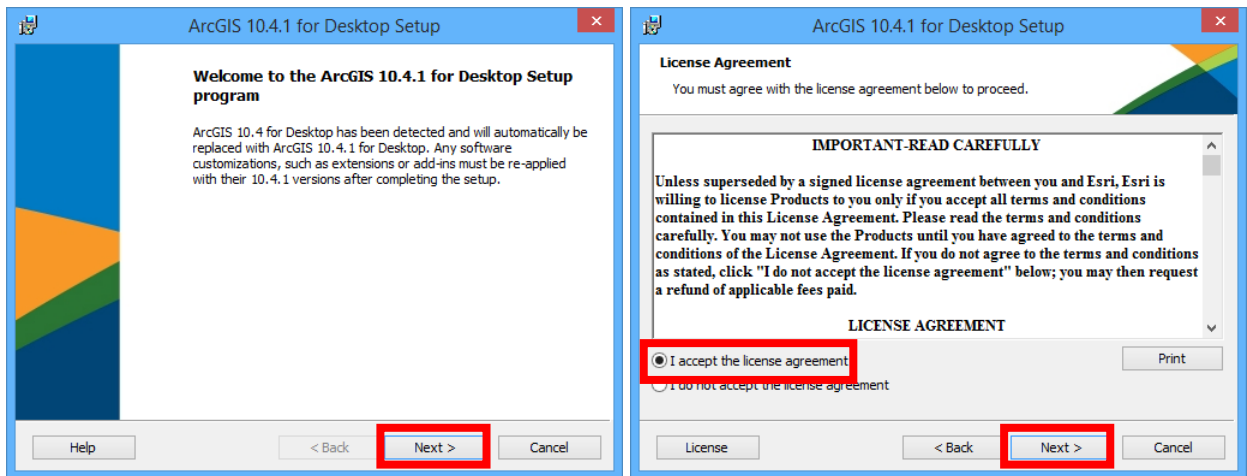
ArcGIS 10.4.1 for Desktop Setup

Welcome to the ArcGIS 10.4.1 for Desktop Setup program

ArcGIS 10.4 for Desktop has been detected and will automatically be replaced with ArcGIS 10.4.1 for Desktop. Any software customizations, such as extensions or add-ins must be re-applied with their 10.4.1 versions after completing the setup.

Help

< Back

Next >

Cancel

ArcGIS 10.4.1 for Desktop Setup

License Agreement

You must agree with the license agreement below to proceed.

IMPORTANT-READ CAREFULLY

Unless superseded by a signed license agreement between you and Esri, Esri is willing to license Products to you only if you accept all terms and conditions contained in this License Agreement. Please read the terms and conditions carefully. You may not use the Products until you have agreed to the terms and conditions of the License Agreement. If you do not agree to the terms and conditions as stated, click "I do not accept the license agreement" below; you may then request a refund of applicable fees paid.

LICENSE AGREEMENT

I accept the license agreement

I do not accept the license agreement

Print

License

< Back

Next >

Cancel